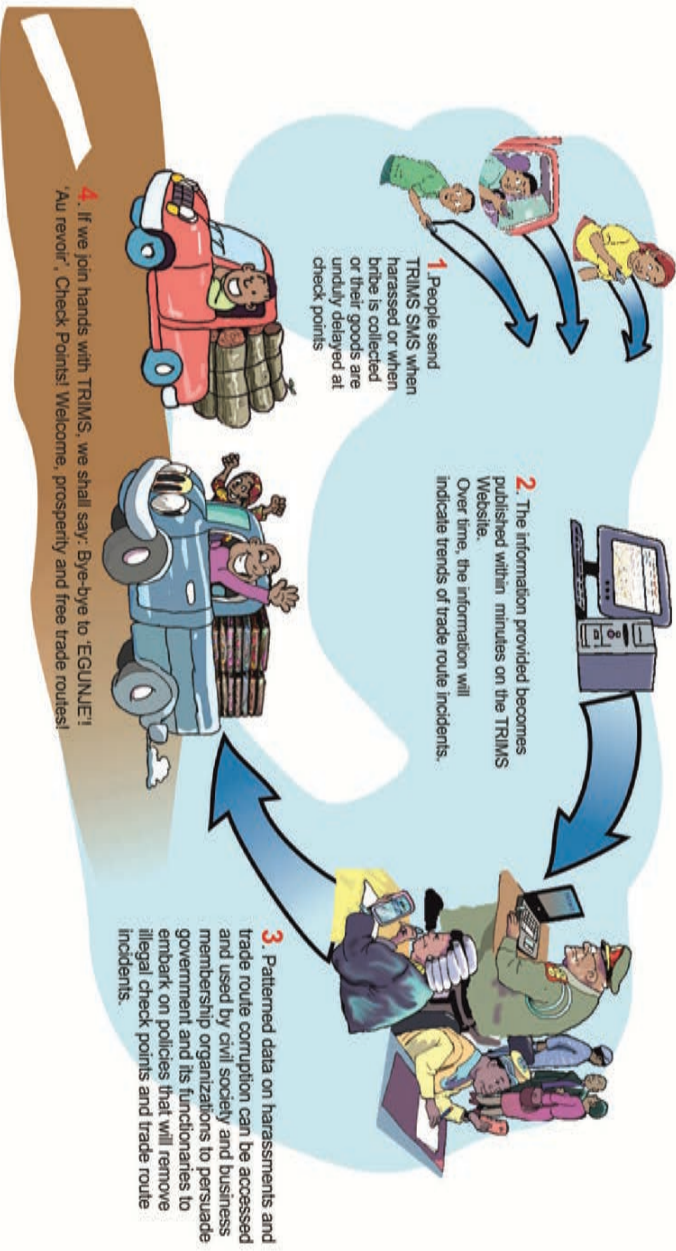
1. People send TRIMS SMS when harassed or when bribe is collected or their goods are unduly delayed at check points

2. The information provided becomes published within minutes on the TRIMS Website. Over time, the information will indicate trends of trade route incidents.

3. Patterned data on harassments and trade route corruption can be accessed and used by civil society and business membership organizations to persuade government and its functionaries to embark on policies that will remove illegal check points and trade route incidents.

4. If we join hands with TRIMS, we shall say: Bye-bye to 'EGUNJE'! 'Au revoir', Check Points! Welcome, prosperity and free trade routes!